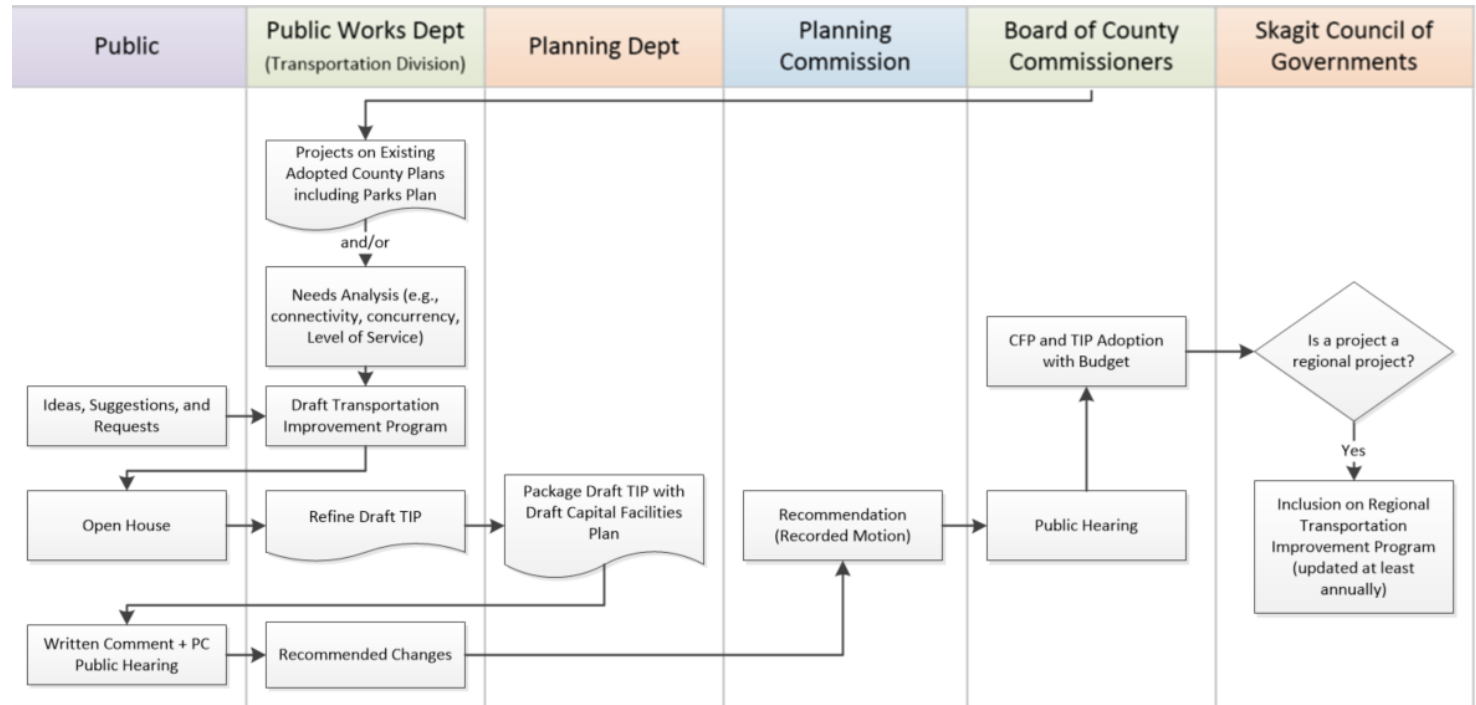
Public

Public Works Dept
(Transportation Division)

Planning Dept

Planning Commission

Board of County Commissioners

Skagit Council of Governments

Projects on Existing Adopted County Plans including Parks Plan

and/or

Needs Analysis (e.g., connectivity, concurrency, Level of Service)

Ideas, Suggestions, and Requests

Draft Transportation Improvement Program

Open House

Refine Draft TIP

Package Draft TIP with Draft Capital Facilities Plan

Written Comment + PC Public Hearing

Recommended Changes

Recommendation (Recorded Motion)

Public Hearing

CFP and TIP Adoption with Budget

Is a project a regional project?

Yes

Inclusion on Regional Transportation Improvement Program (updated at least annually)